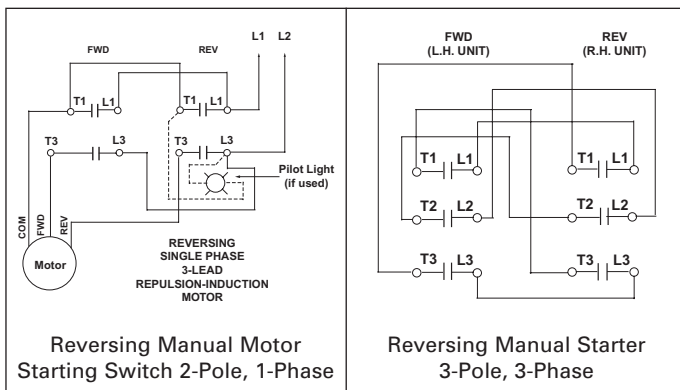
FWD
REV
L1
L2
T1
L1
T1
L1
T3
L3
T3
L3
Pilot Light (if used)
COM
FWD
REV
Motor
REVERSING SINGLE PHASE 3-LEAD REPULSION-INDUCTION MOTOR

Reversing Manual Motor Starting Switch 2-Pole, 1-Phase

FWD (L.H. UNIT)
REV (R.H. UNIT)
T1
L1
T1
L1
T2
L2
T2
L2
T3
L3
T3
L3

Reversing Manual Starter 3-Pole, 3-Phase